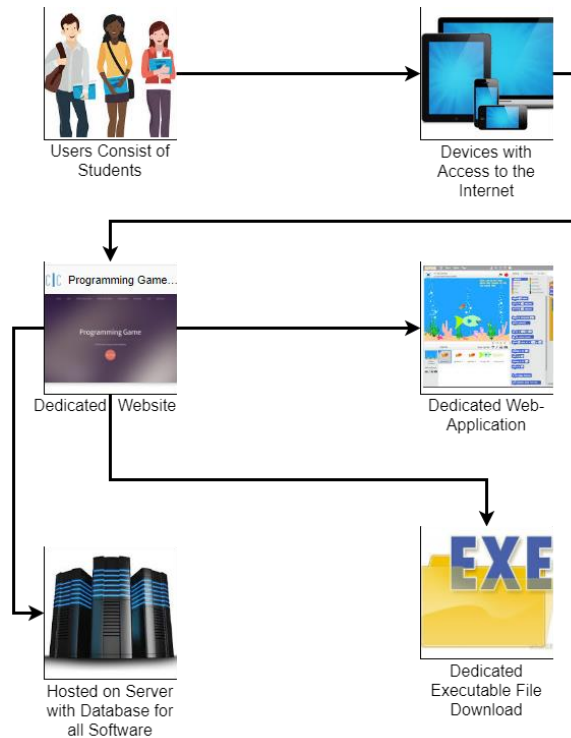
Users Consist of Students

Devices with Access to the Internet

C|C Programming Game...

Programming Game

Dedicated Website

Dedicated Web-Application

EXE

Hosted on Server with Database for all Software

Dedicated Executable File Download